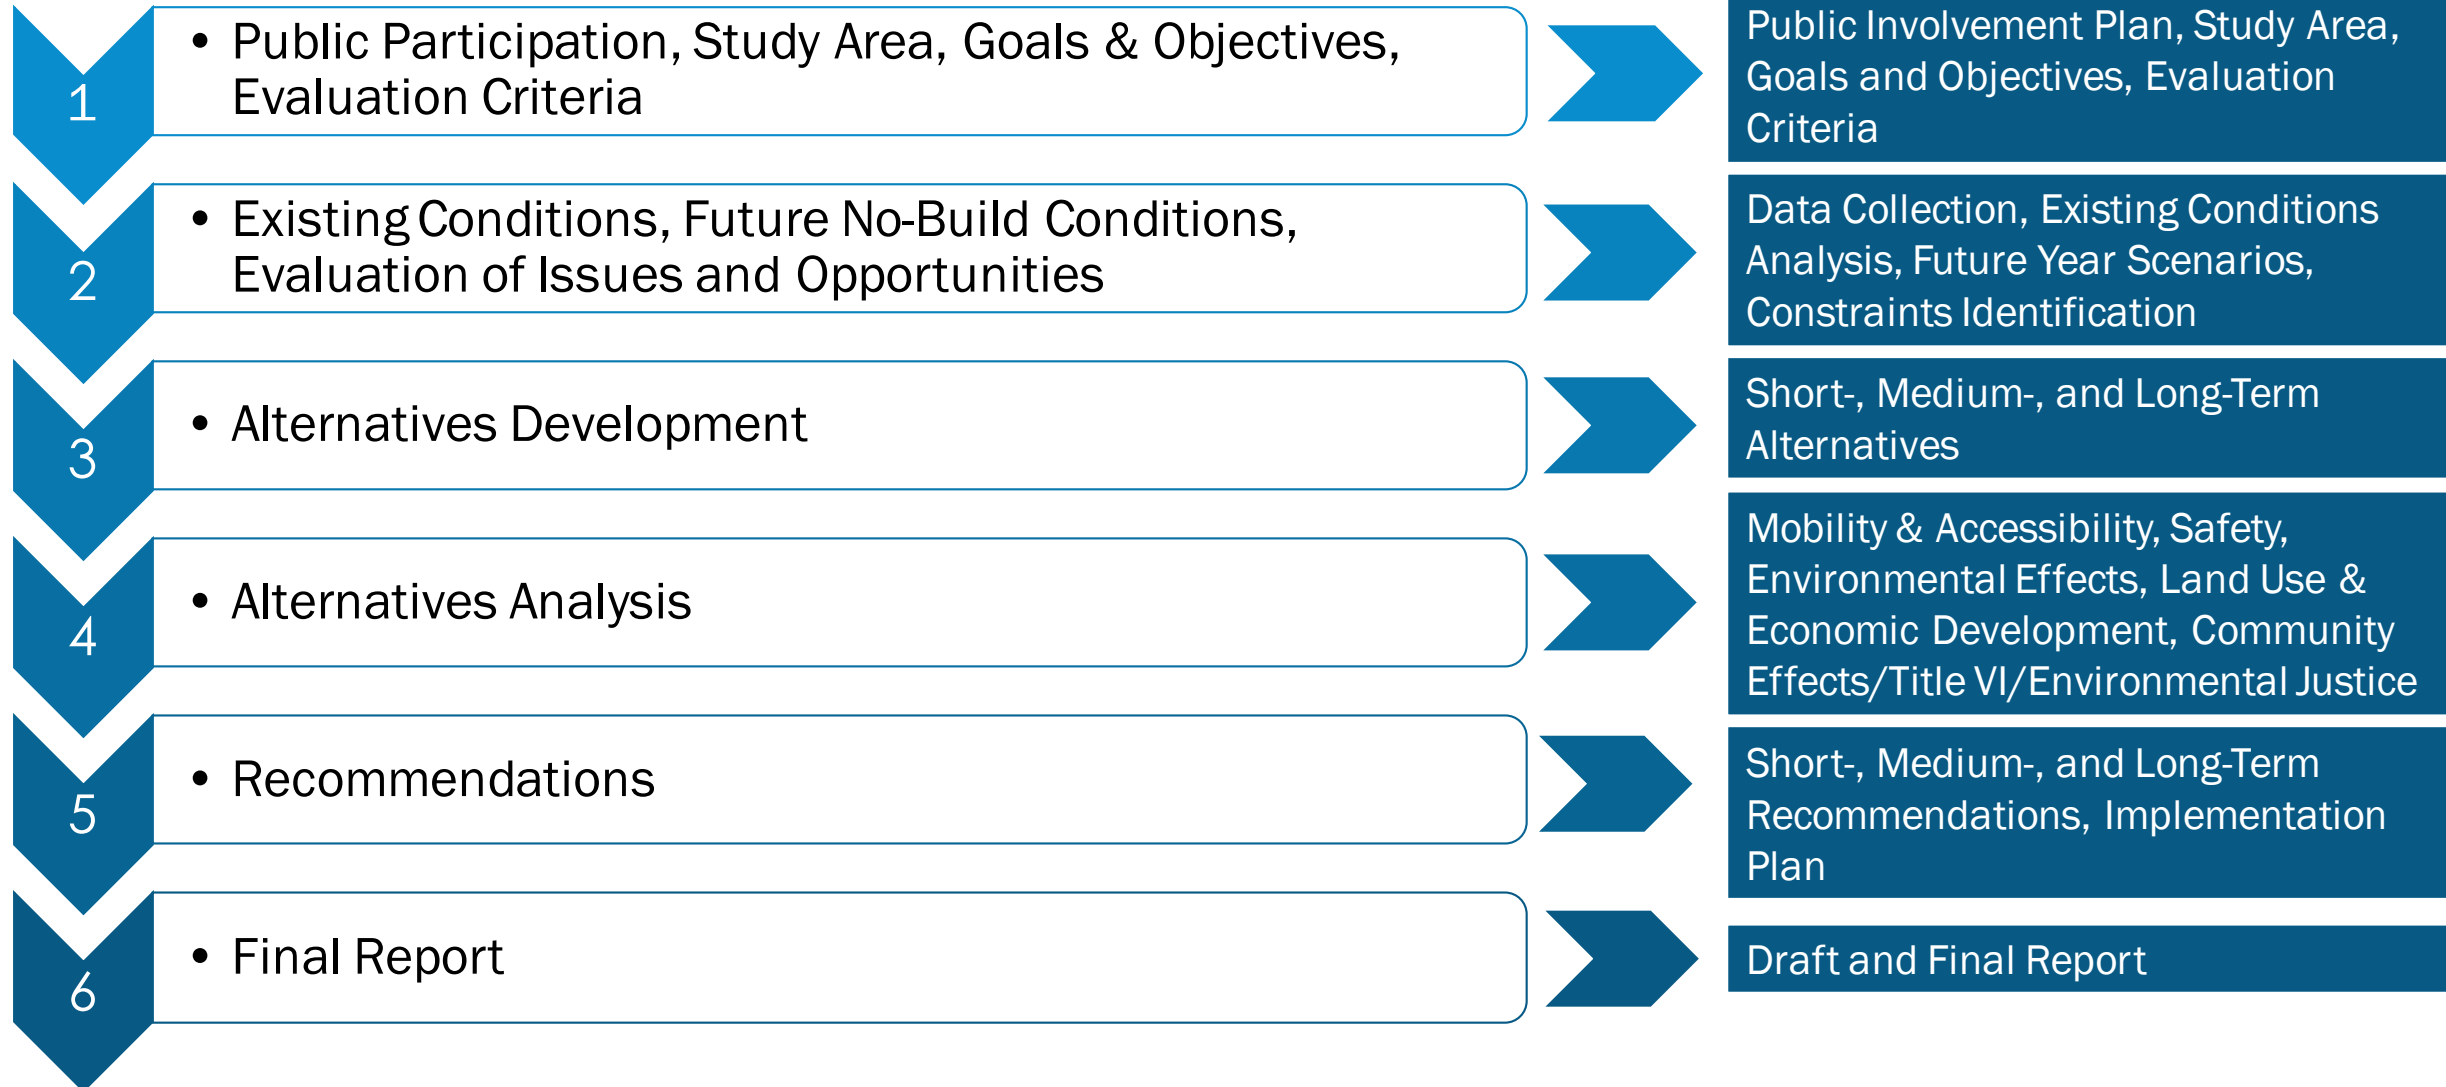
1
• Public Participation, Study Area, Goals & Objectives, Evaluation Criteria

Public Involvement Plan, Study Area, Goals and Objectives, Evaluation Criteria

2
• Existing Conditions, Future No-Build Conditions, Evaluation of Issues and Opportunities

Data Collection, Existing Conditions Analysis, Future Year Scenarios, Constraints Identification

3
• Alternatives Development

Short-, Medium-, and Long-Term Alternatives

4
• Alternatives Analysis

Mobility & Accessibility, Safety, Environmental Effects, Land Use & Economic Development, Community Effects/Title VI/Environmental Justice

5
• Recommendations

Short-, Medium-, and Long-Term Recommendations, Implementation Plan

6
• Final Report

Draft and Final Report